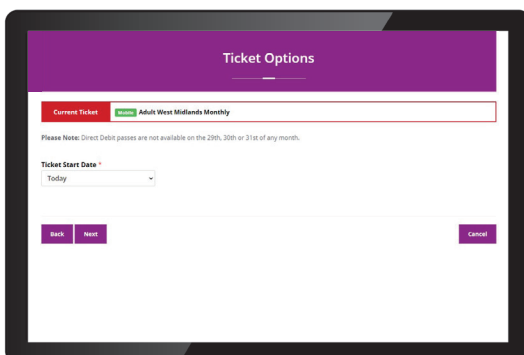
Ticket Options

Current Ticket Mobile Adult West Midlands Monthly

Please Note: Direct Debit passes are not available on the 29th, 30th or 31st of any month.

Ticket Start Date *

Today

Back Next

Cancel